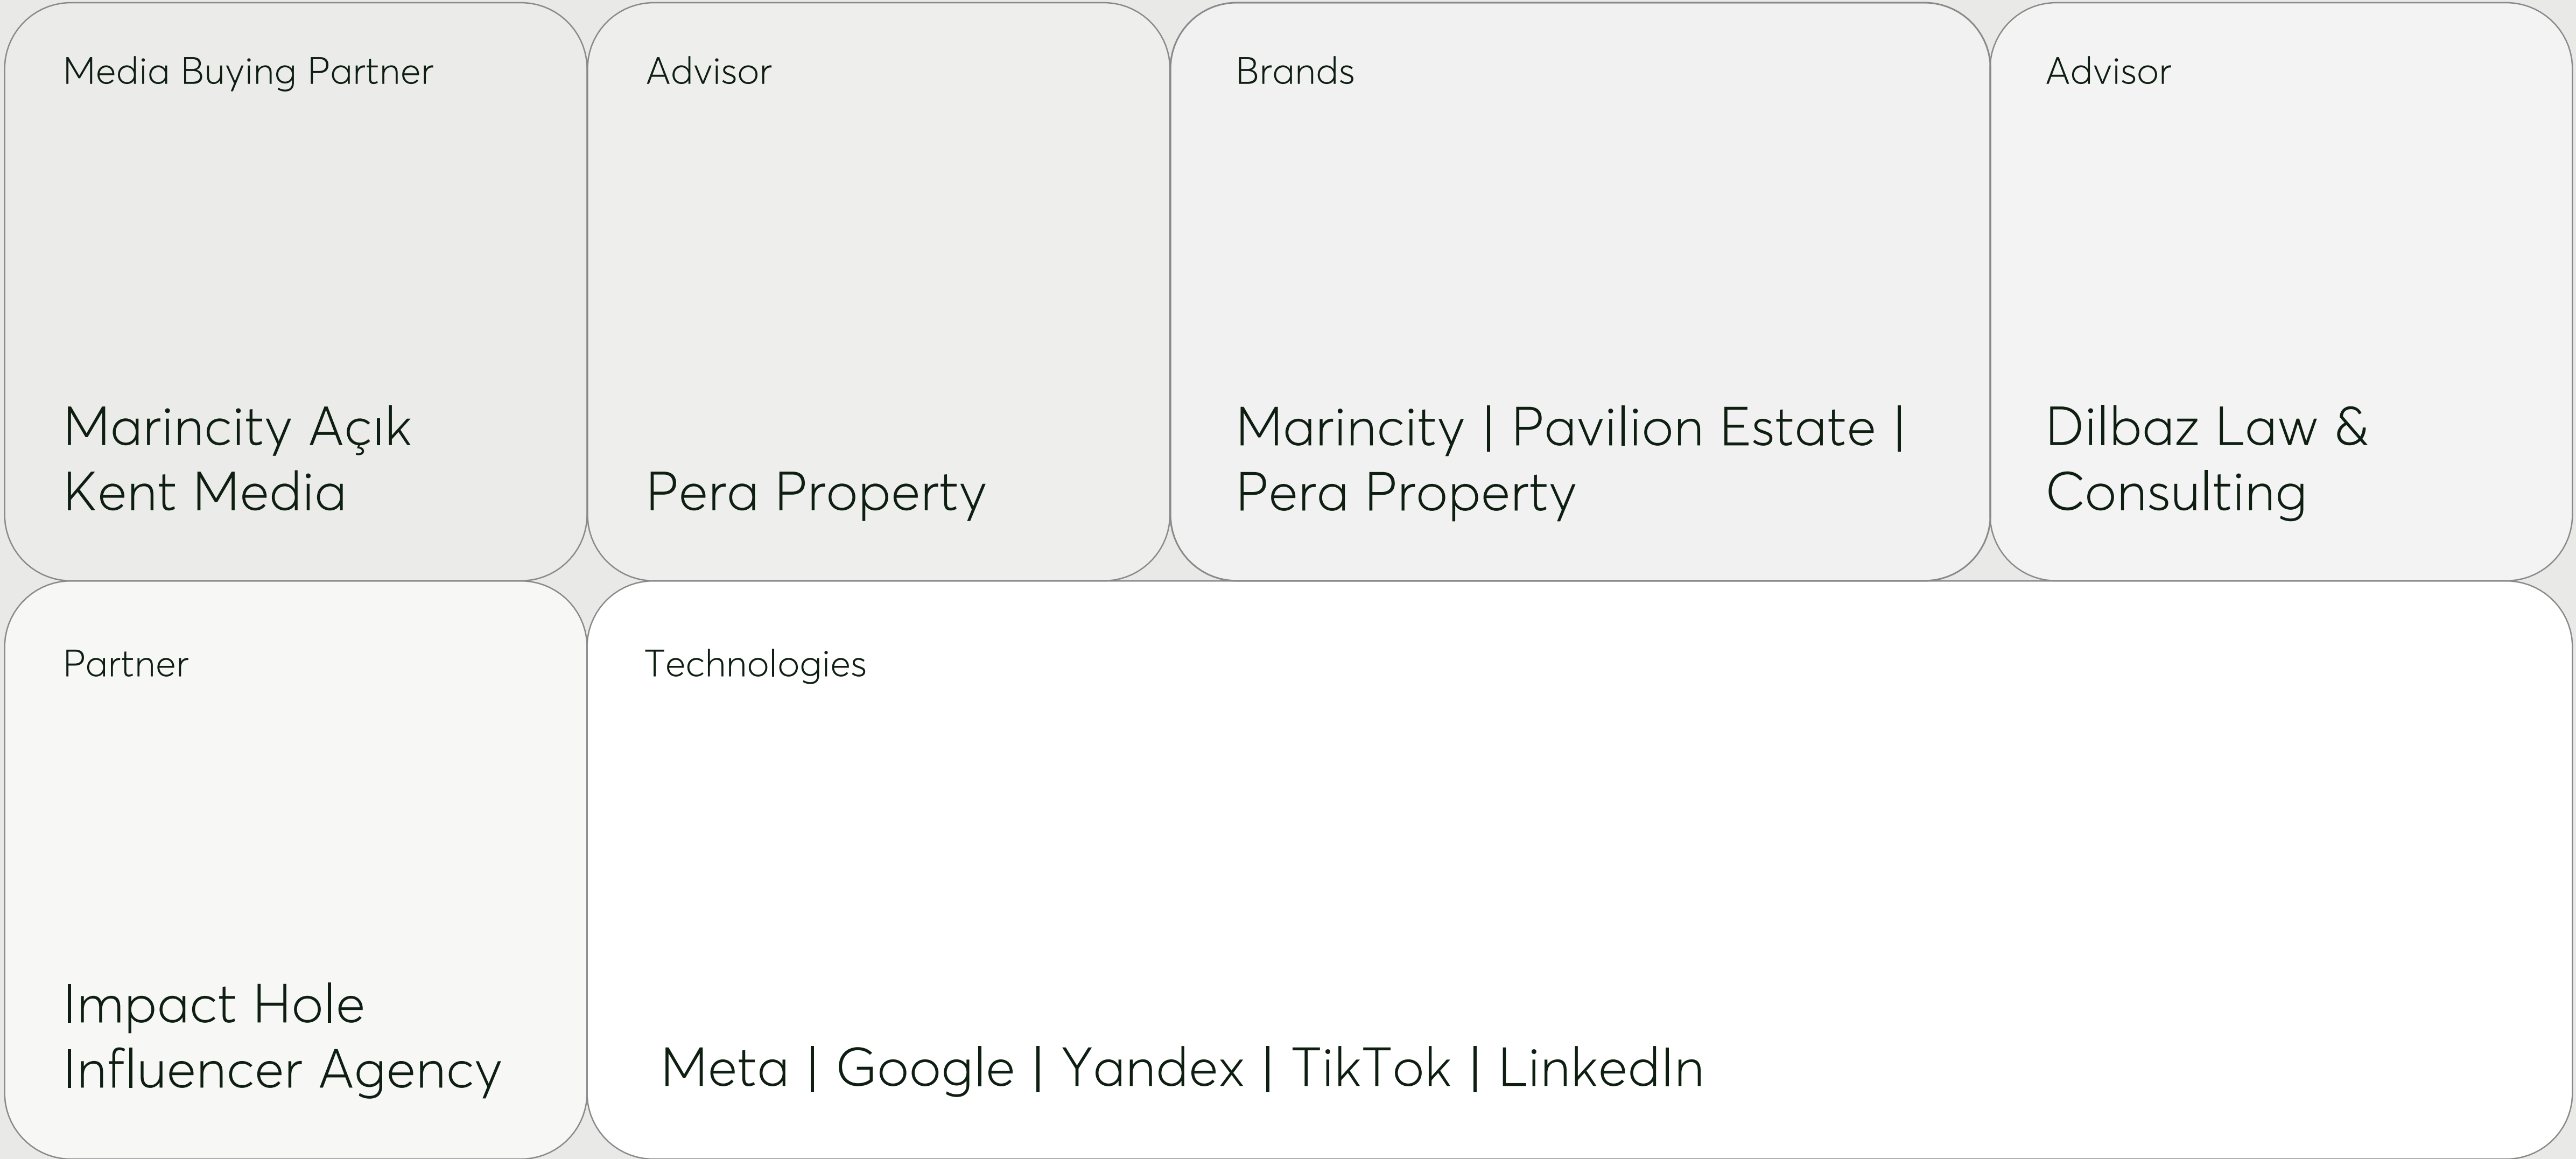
Media Buying Partner

Marincity Açık Kent Media

Advisor

Pera Property

Brands

Marincity | Pavilion Estate | Pera Property

Advisor

Dilbaz Law & Consulting

Partner

Impact Hole Influencer Agency

Technologies

Meta | Google | Yandex | TikTok | LinkedIn